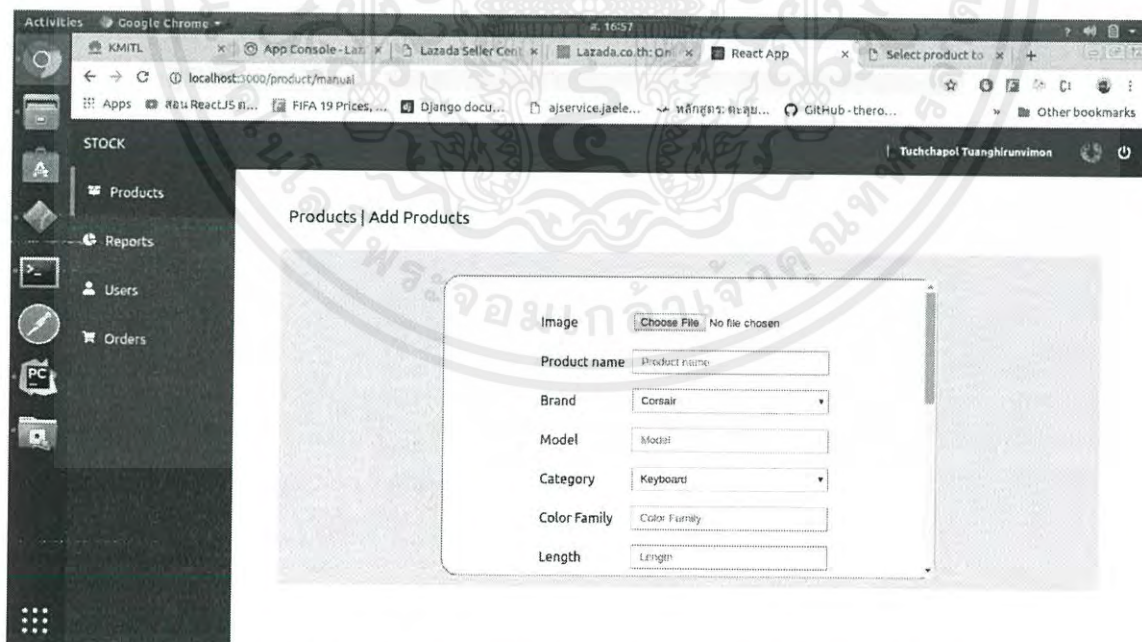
Activities Google Chrome ▾ อา. 16:57

KMITL × App Console - Laz × Lazada Seller Cent × Lazada.co.th: On × React App × Select product to × +

localhost:3000/product/manual

Apps สอน ReactJS ก... FIFA 19 Prices, ... Django docu... ajservice.jaele... หลักสูตร: คณะสุ... GitHub - thero... » Other bookmarks

STOCK

Tuchchapol Tuanghirunvimon

Products

Reports

Users

Orders

Products | Add Products

Image Choose File No file chosen

Product name Product name

Brand Corsair

Model Model

Category Keyboard

Color Family Color Family

Length Length